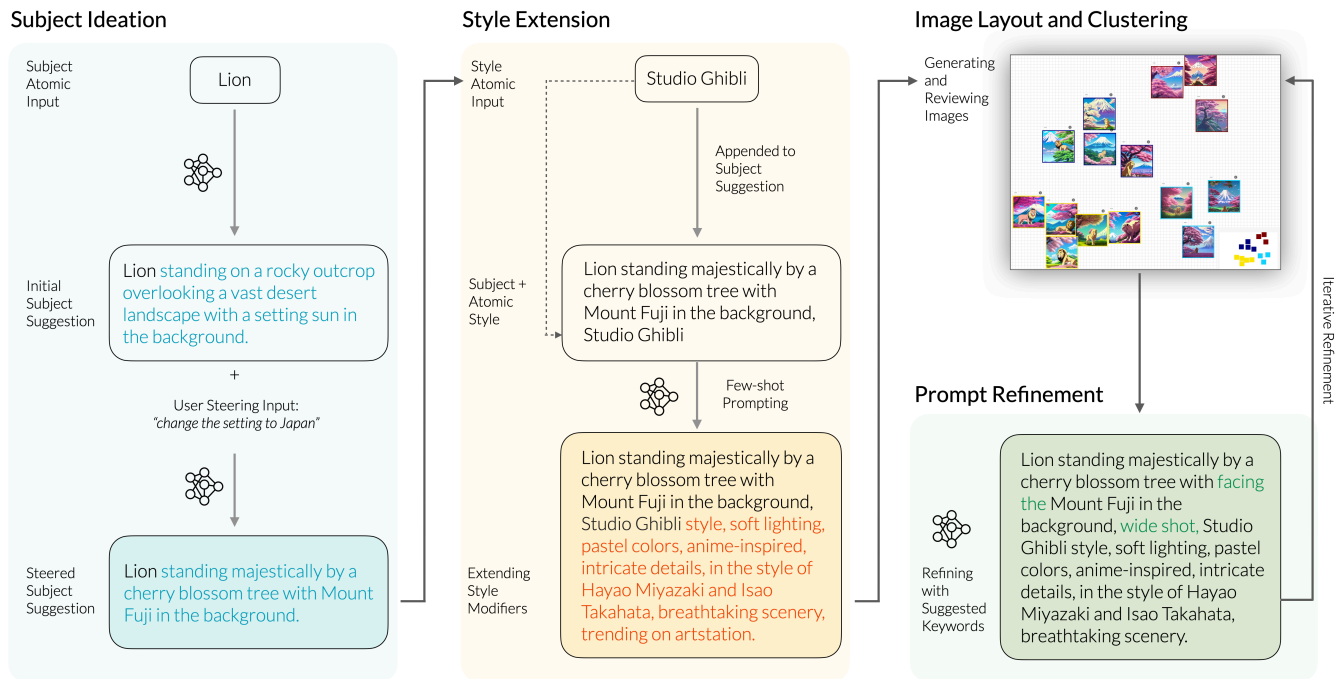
Subject Ideation

Subject Atomic Input

Lion

Initial Subject Suggestion

Lion standing on a rocky outcrop overlooking a vast desert landscape with a setting sun in the background.

+

User Steering Input: "change the setting to Japan"

Steered Subject Suggestion

Lion standing majestically by a cherry blossom tree with Mount Fuji in the background.

Style Extension

Style Atomic Input

Studio Ghibli

Appended to Subject Suggestion

Subject + Atomic Style

Lion standing majestically by a cherry blossom tree with Mount Fuji in the background, Studio Ghibli

Few-shot Prompting

Extending Style Modifiers

Lion standing majestically by a cherry blossom tree with Mount Fuji in the background, Studio Ghibli style, soft lighting, pastel colors, anime-inspired, intricate details, in the style of Hayao Miyazaki and Isao Takahata, breathtaking scenery, trending on artstation.

Image Layout and Clustering

Generating and Reviewing Images

Iterative Refinement

Prompt Refinement

Refining with Suggested Keywords

Lion standing majestically by a cherry blossom tree with facing the Mount Fuji in the background, wide shot, Studio Ghibli style, soft lighting, pastel colors, anime-inspired, intricate details, in the style of Hayao Miyazaki and Isao Takahata, breathtaking scenery.